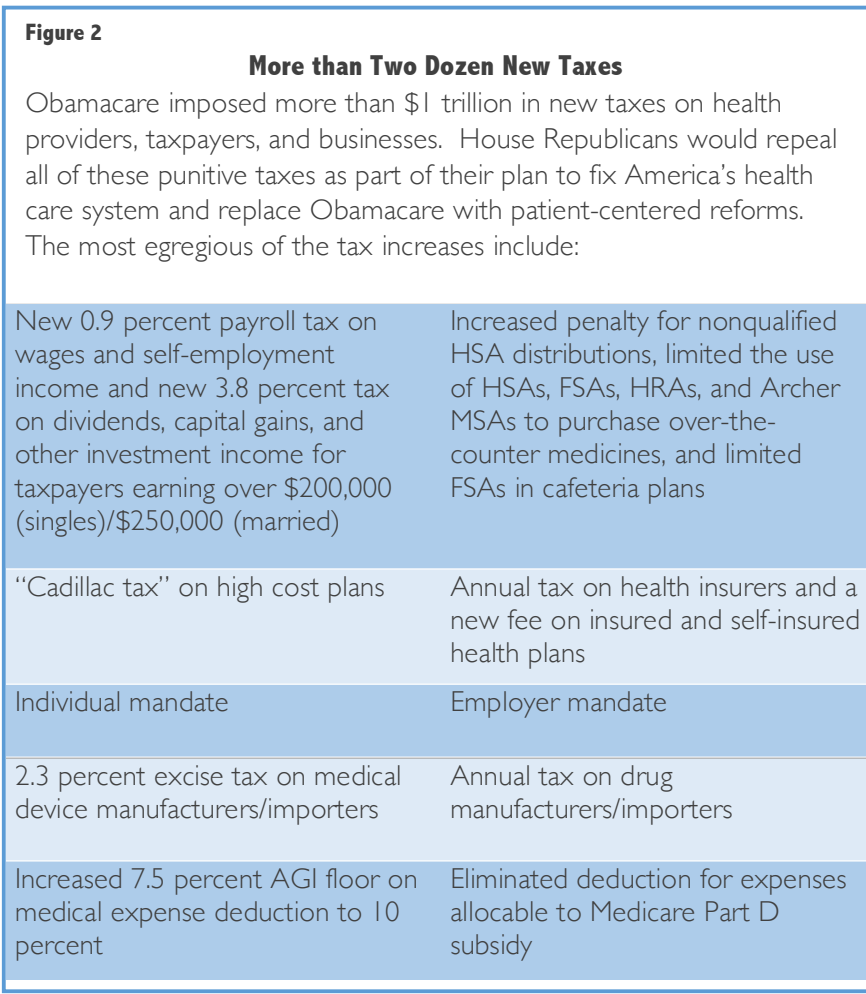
Figure 2

More than Two Dozen New Taxes

Obamacare imposed more than \$1 trillion in new taxes on health providers, taxpayers, and businesses. House Republicans would repeal all of these punitive taxes as part of their plan to fix America's health care system and replace Obamacare with patient-centered reforms. The most egregious of the tax increases include:

| | |
|---|---|
| New 0.9 percent payroll tax on wages and self-employment income and new 3.8 percent tax on dividends, capital gains, and other investment income for taxpayers earning over \$200,000 (singles)/\$250,000 (married) | Increased penalty for nonqualified HSA distributions, limited the use of HSAs, FSAs, HRAs, and Archer MSAs to purchase over-the-counter medicines, and limited FSAs in cafeteria plans |
| "Cadillac tax" on high cost plans | Annual tax on health insurers and a new fee on insured and self-insured health plans |
| Individual mandate | Employer mandate |
| 2.3 percent excise tax on medical device manufacturers/importers | Annual tax on drug manufacturers/importers |
| Increased 7.5 percent AGI floor on medical expense deduction to 10 percent | Eliminated deduction for expenses allocable to Medicare Part D subsidy |